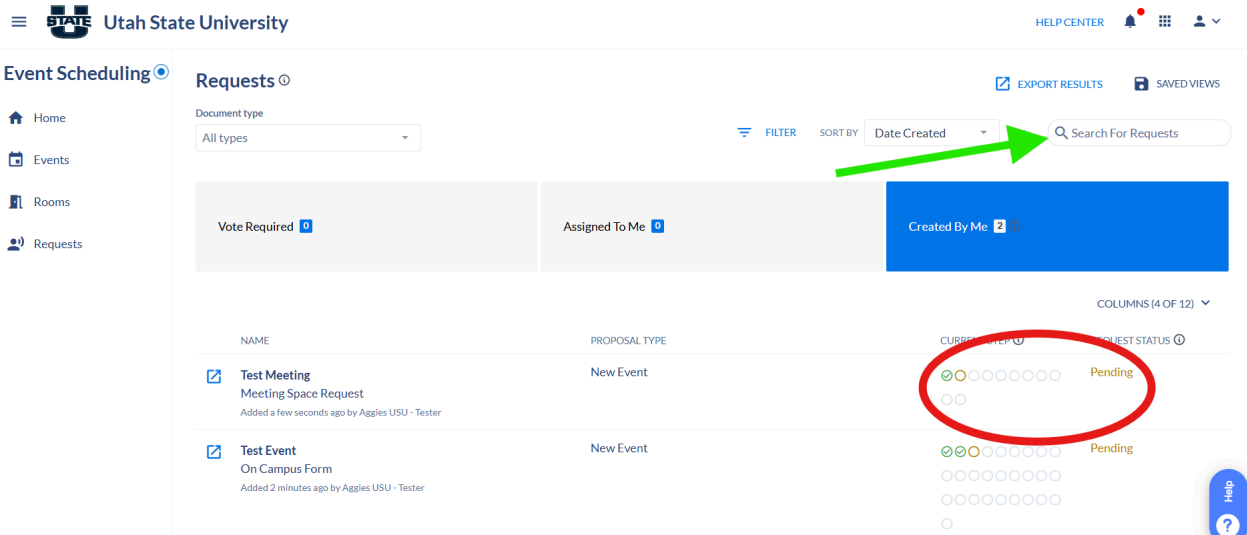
STATE Utah State University

HELP CENTER

Event Scheduling

Home

Events

Rooms

Requests

Requests

EXPORT RESULTS

SAVED VIEWS

Document type

All types

FILTER

SORT BY

Date Created

Search For Requests

Vote Required 0

Assigned To Me 0

Created By Me 2

COLUMNS (4 OF 12)

| NAME | PROPOSAL TYPE | CURRENT STEP | REQUEST STATUS |
|---|---|---|---|
| Test Meeting<br>Meeting Space Request<br>Added a few seconds ago by Aggies USU - Tester | New Event | | Pending |
| Test Event<br>On Campus Form<br>Added 2 minutes ago by Aggies USU - Tester | New Event | | Pending |

Help